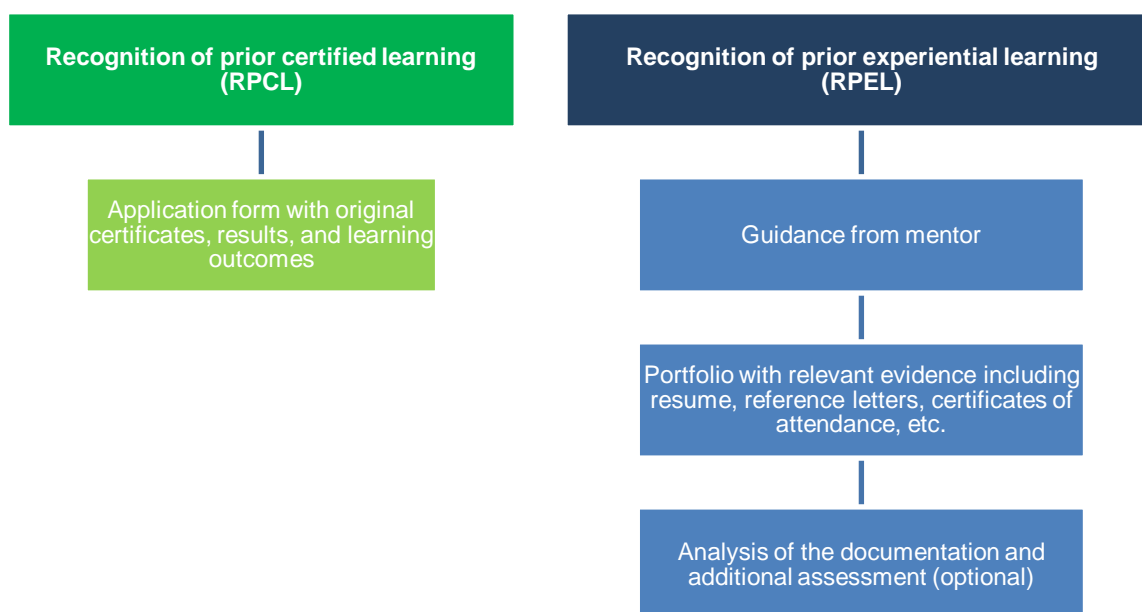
Recognition of prior certified learning (RPCL)

Application form with original certificates, results, and learning outcomes

Recognition of prior experiential learning (RPEL)

Guidance from mentor

Portfolio with relevant evidence including resume, reference letters, certificates of attendance, etc.

Analysis of the documentation and additional assessment (optional)